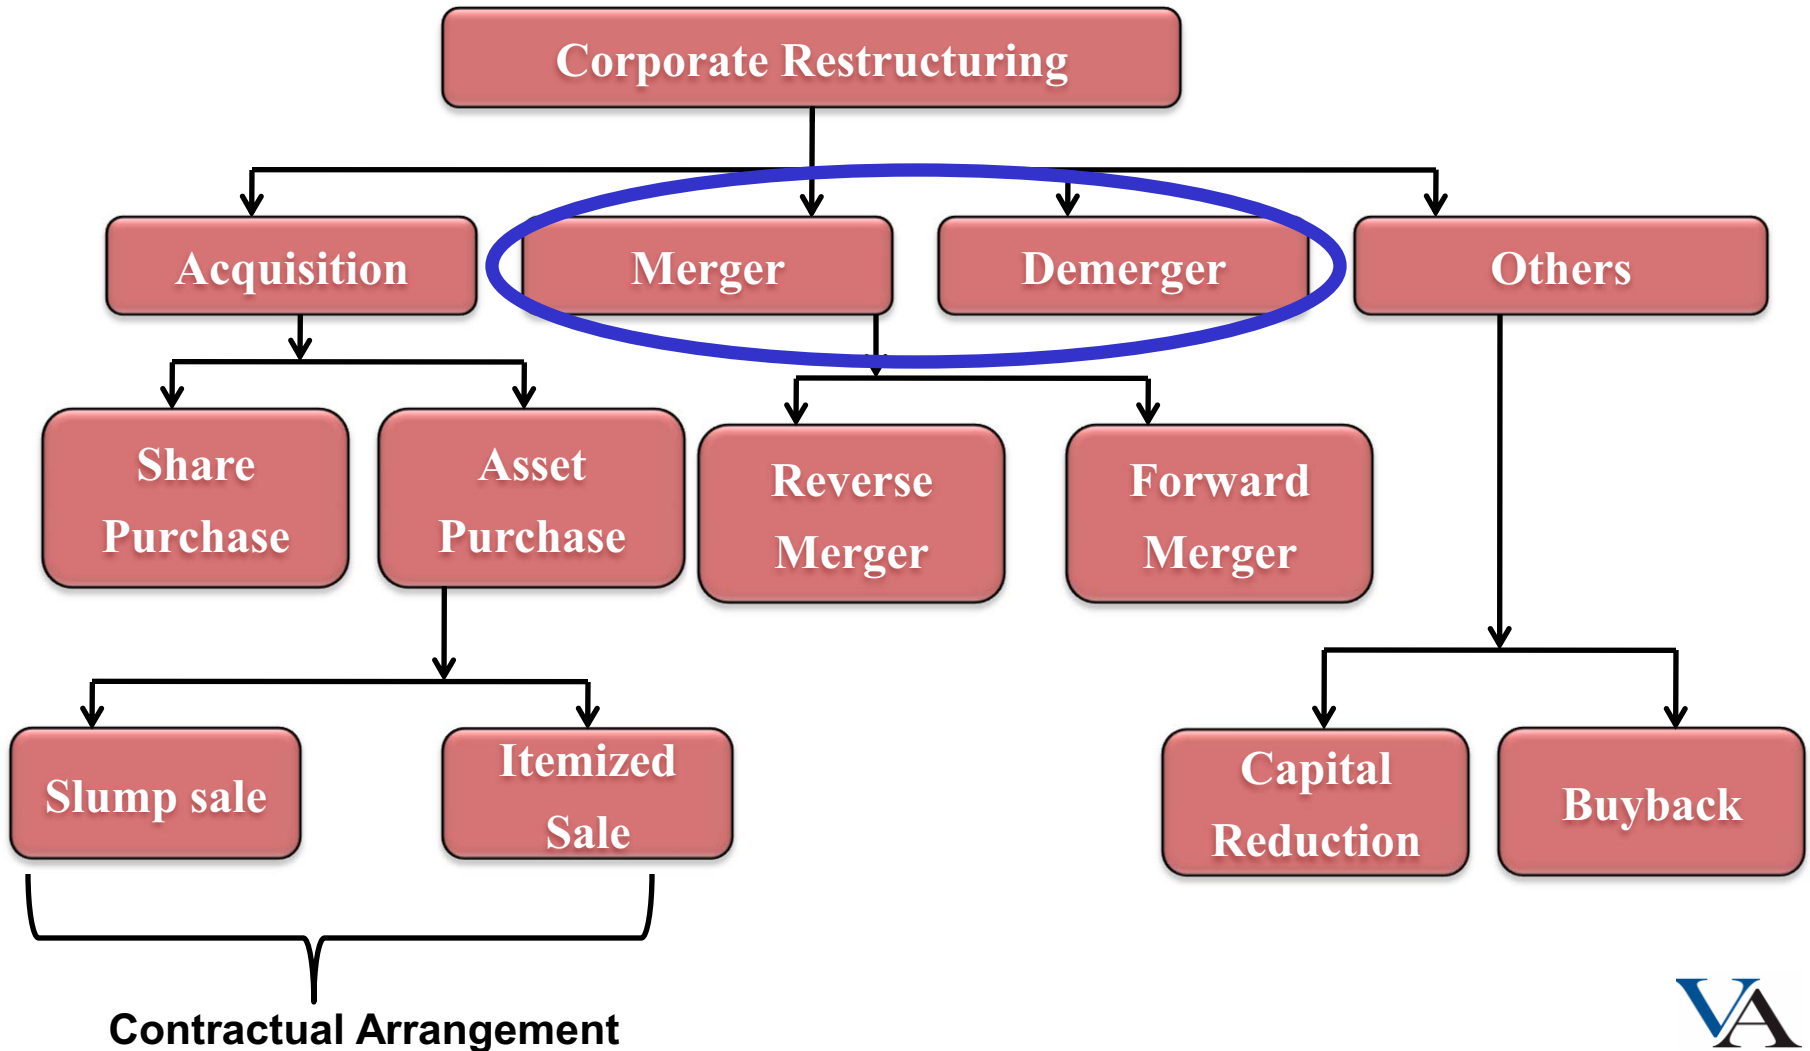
Corporate Restructuring

Acquisition

Merger

Demerger

Others

Share Purchase

Asset Purchase

Reverse Merger

Forward Merger

Slump sale

Itemized Sale

Capital Reduction

Buyback

Contractual Arrangement

VA